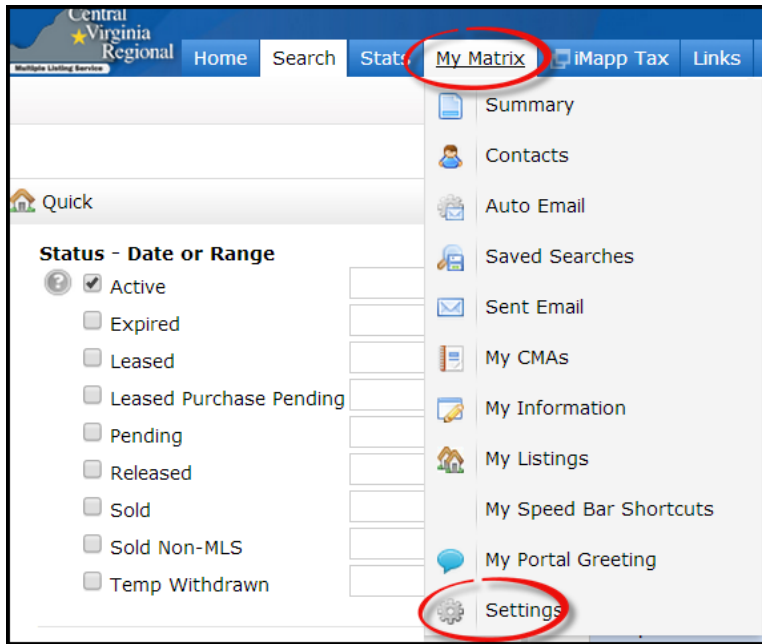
Central Virginia Regional
Multiple Listing Service

Home Search Stats My Matrix iMapp Tax Links

Quick

Status - Date or Range
Active
Expired
Leased
Leased Purchase Pending
Pending
Released
Sold
Sold Non-MLS
Temp Withdrawn

Summary
Contacts
Auto Email
Saved Searches
Sent Email
My CMAs
My Information
My Listings
My Speed Bar Shortcuts
My Portal Greeting
Settings